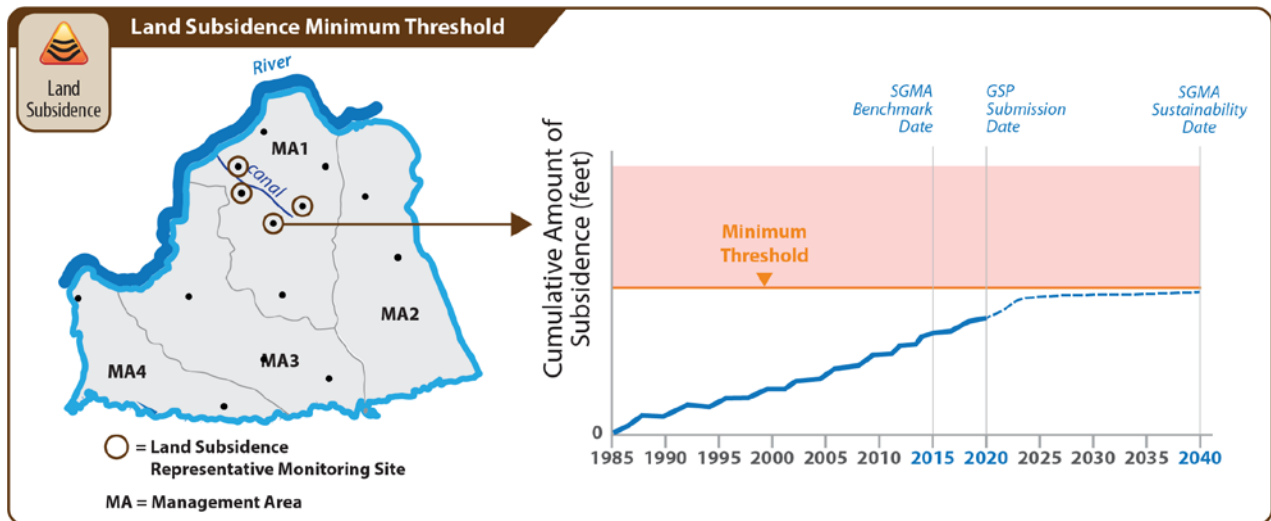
Land Subsidence Minimum Threshold

Land Subsidence

River

MA1

canal

MA2

MA3

MA4

= Land Subsidence Representative Monitoring Site

MA = Management Area

SGMA Benchmark Date

GSP Submission Date

SGMA Sustainability Date

Cumulative Amount of Subsidence (feet)

Minimum Threshold

0

1985 1990 1995 2000 2005 2010 2015 2020 2025 2030 2035 2040